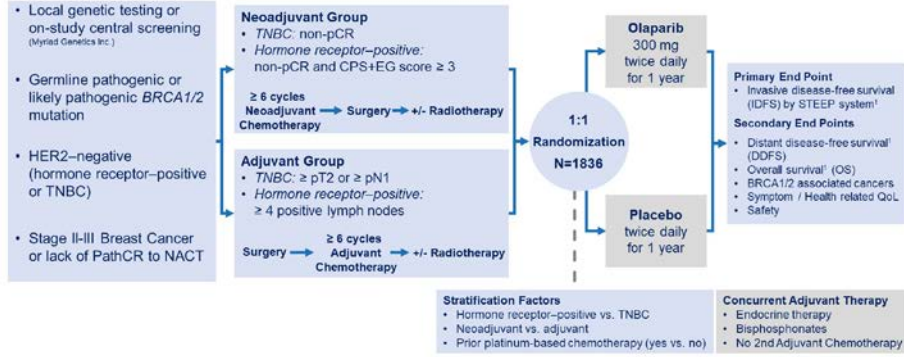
• Local genetic testing or on-study central screening (Myriad Genetics Inc.)

• Germline pathogenic or likely pathogenic *BRCA1/2* mutation

• HER2–negative (hormone receptor–positive or TNBC)

• Stage II-III Breast Cancer or lack of PathCR to NACT

**Neoadjuvant Group**
• *TNBC*: non-pCR
• *Hormone receptor–positive:* non-pCR and CPS+EG score ≥ 3

≥ 6 cycles Neoadjuvant Chemotherapy → Surgery → +/- Radiotherapy

**Adjuvant Group**
• *TNBC*: ≥ pT2 or ≥ pN1
• *Hormone receptor–positive:* ≥ 4 positive lymph nodes

Surgery → ≥ 6 cycles Adjuvant Chemotherapy → +/- Radiotherapy

1:1 Randomization N=1836

**Olaparib**
300 mg twice daily for 1 year

**Placebo**
twice daily for 1 year

**Primary End Point**
• Invasive disease-free survival (IDFS) by STEEP system¹

**Secondary End Points**
• Distant disease-free survival¹ (DDFS)
• Overall survival¹ (OS)
• BRCA1/2 associated cancers
• Symptom / Health related QoL
• Safety

**Stratification Factors**
• Hormone receptor–positive vs. TNBC
• Neoadjuvant vs. adjuvant
• Prior platinum-based chemotherapy (yes vs. no)

**Concurrent Adjuvant Therapy**
• Endocrine therapy
• Bisphosphonates
• No 2nd Adjuvant Chemotherapy